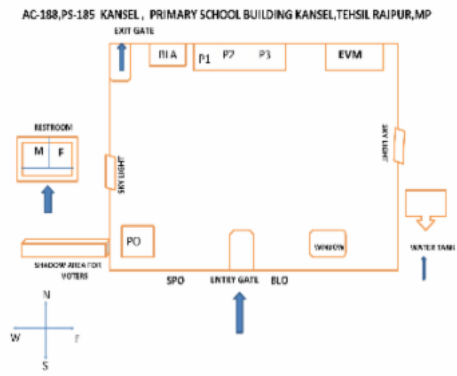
AC-188,PS-185 KANSEL , PRIMARY SCHOOL BUILDING KANSEL,TEHSIL RAJPUR,MP

EXIT GATE

BLA

P1 P2 P3

EVM

RESTROOM

M F

SKY LIGHT

SKY LIGHT

PO

WINDOW

WATER TANK

SHADOW AREA FOR VOTERS

SPO

ENTRY GATE

BLO

N

W

E

S